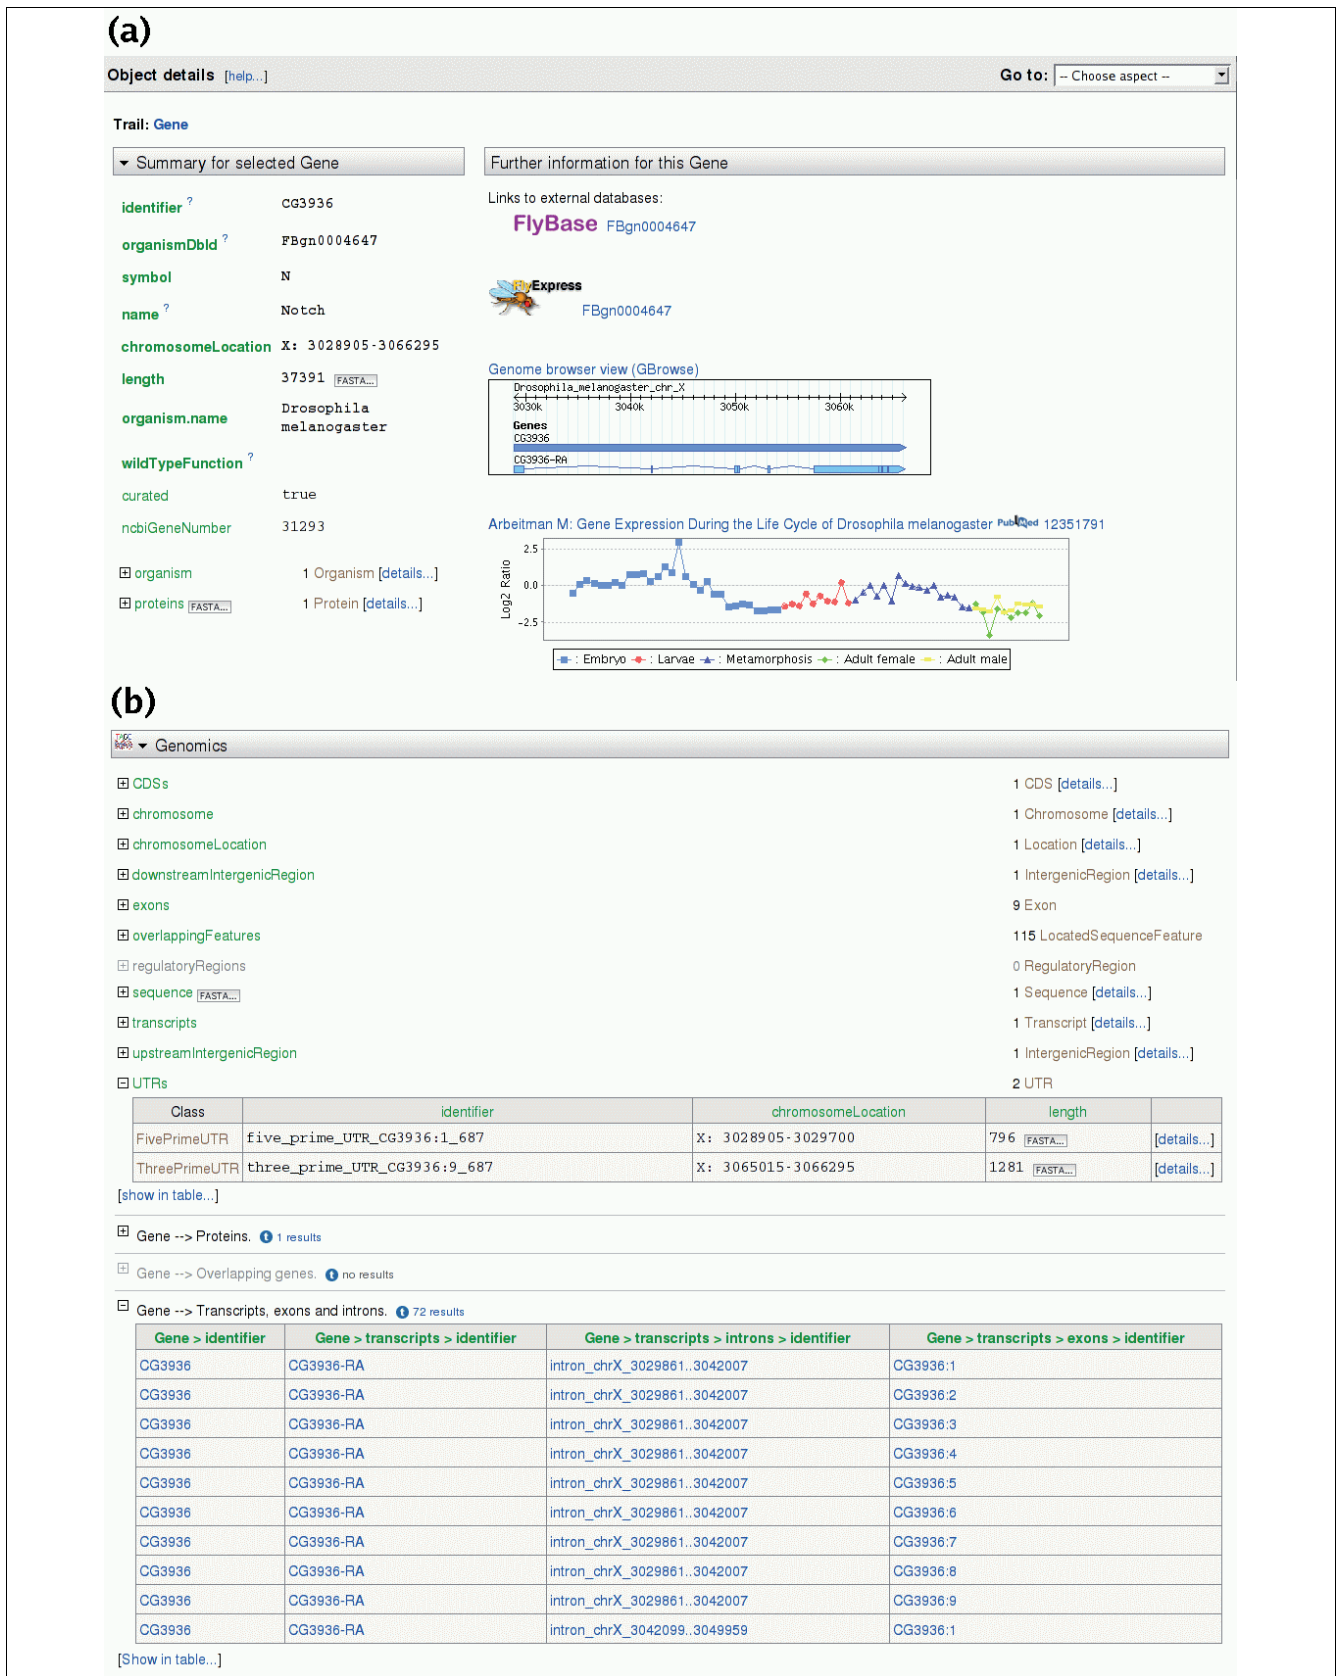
(a)

Object details [help...]

Go to: -- Choose aspect --

Trail: Gene

Summary for selected Gene

| | |
|---|---|
| identifier ? | CG3936 |
| organismDbId ? | FBgn0004647 |
| symbol | N |
| name ? | Notch |
| chromosomeLocation | X: 3028905-3066295 |
| length | 37391 FASTA... |
| organism.name | Drosophila melanogaster |
| wildTypeFunction ? | |
| curated | true |
| ncbiGeneNumber | 31293 |

⊞ organism 1 Organism [details...]

⊞ proteins FASTA... 1 Protein [details...]

Further information for this Gene

Links to external databases:

FlyBase FBgn0004647

FlyExpress FBgn0004647

Genome browser view (GBrowse)

Drosophila_melanogaster_chr_X

3030k 3040k 3050k 3060k

Genes

CG3936

CG3936-RA

Arbeitman M: Gene Expression During the Life Cycle of Drosophila melanogaster PubMed 12351791

2.5

0.0

-2.5

Log2 Ratio

: Embryo : Larvae : Metamorphosis : Adult female : Adult male

(b)

Genomics

⊞ CDSs 1 CDS [details...]

⊞ chromosome 1 Chromosome [details...]

⊞ chromosomeLocation 1 Location [details...]

⊞ downstreamIntergenicRegion 1 IntergenicRegion [details...]

⊞ exons 9 Exon

⊞ overlappingFeatures 115 LocatedSequenceFeature

⊞ regulatoryRegions 0 RegulatoryRegion

⊞ sequence FASTA... 1 Sequence [details...]

⊞ transcripts 1 Transcript [details...]

⊞ upstreamIntergenicRegion 1 IntergenicRegion [details...]

⊟ UTRs 2 UTR

| Class | identifier | chromosomeLocation | length | |
|---|---|---|---|---|
| FivePrimeUTR | five_prime_UTR_CG3936:1_687 | X: 3028905-3029700 | 796 FASTA... | [details...] |
| ThreePrimeUTR | three_prime_UTR_CG3936:9_687 | X: 3065015-3066295 | 1281 FASTA... | [details...] |

[show in table...]

⊞ Gene --> Proteins. 1 results

⊞ Gene --> Overlapping genes. no results

⊟ Gene --> Transcripts, exons and introns. 72 results

| Gene > identifier | Gene > transcripts > identifier | Gene > transcripts > introns > identifier | Gene > transcripts > exons > identifier |
|---|---|---|---|
| CG3936 | CG3936-RA | intron_chrX_3029861..3042007 | CG3936:1 |
| CG3936 | CG3936-RA | intron_chrX_3029861..3042007 | CG3936:2 |
| CG3936 | CG3936-RA | intron_chrX_3029861..3042007 | CG3936:3 |
| CG3936 | CG3936-RA | intron_chrX_3029861..3042007 | CG3936:4 |
| CG3936 | CG3936-RA | intron_chrX_3029861..3042007 | CG3936:5 |
| CG3936 | CG3936-RA | intron_chrX_3029861..3042007 | CG3936:6 |
| CG3936 | CG3936-RA | intron_chrX_3029861..3042007 | CG3936:7 |
| CG3936 | CG3936-RA | intron_chrX_3029861..3042007 | CG3936:8 |
| CG3936 | CG3936-RA | intron_chrX_3029861..3042007 | CG3936:9 |
| CG3936 | CG3936-RA | intron_chrX_3042099..3049959 | CG3936:1 |

[Show in table...]